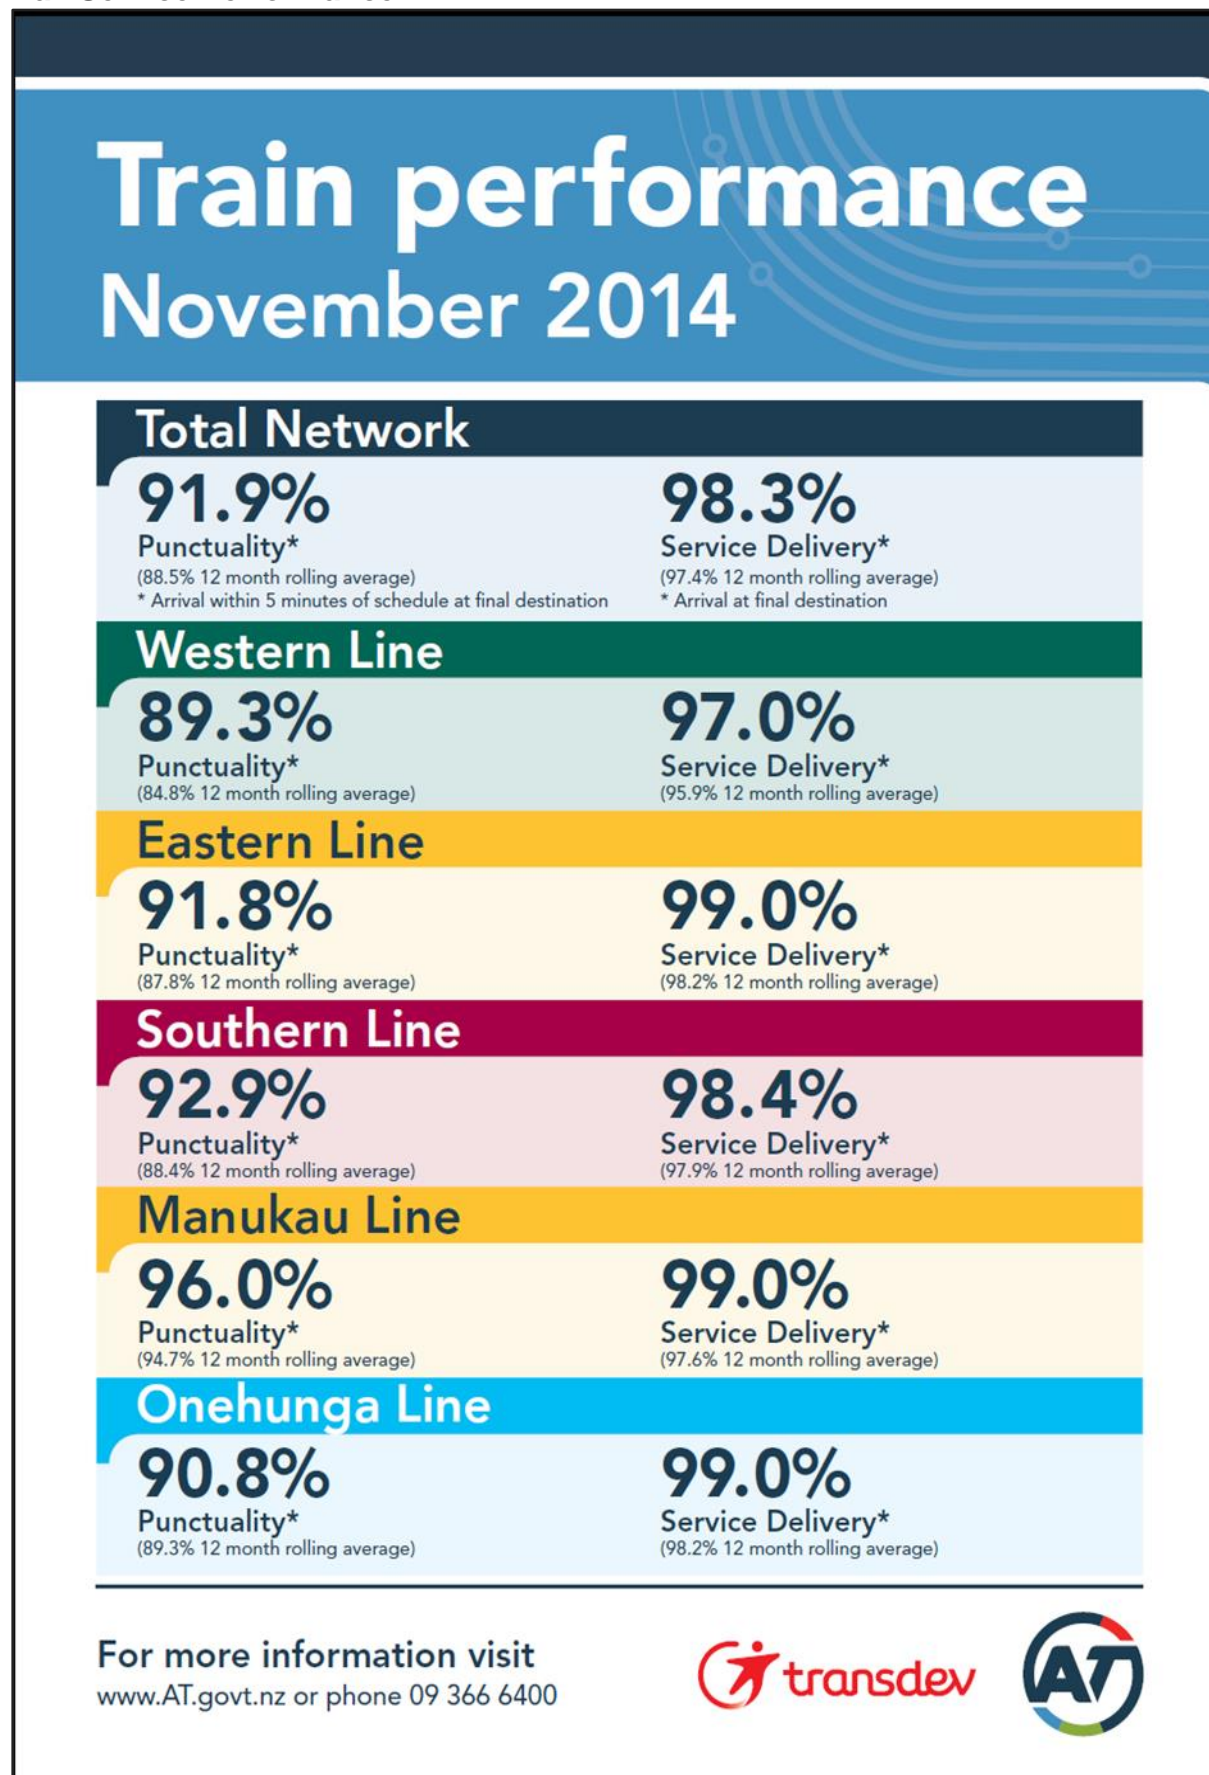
Train performance
November 2014

Total Network

91.9%
Punctuality*
(88.5% 12 month rolling average)
* Arrival within 5 minutes of schedule at final destination

98.3%
Service Delivery*
(97.4% 12 month rolling average)
* Arrival at final destination

Western Line

89.3%
Punctuality*
(84.8% 12 month rolling average)

97.0%
Service Delivery*
(95.9% 12 month rolling average)

Eastern Line

91.8%
Punctuality*
(87.8% 12 month rolling average)

99.0%
Service Delivery*
(98.2% 12 month rolling average)

Southern Line

92.9%
Punctuality*
(88.4% 12 month rolling average)

98.4%
Service Delivery*
(97.9% 12 month rolling average)

Manukau Line

96.0%
Punctuality*
(94.7% 12 month rolling average)

99.0%
Service Delivery*
(97.6% 12 month rolling average)

Onehunga Line

90.8%
Punctuality*
(89.3% 12 month rolling average)

99.0%
Service Delivery*
(98.2% 12 month rolling average)

For more information visit
www.AT.govt.nz or phone 09 366 6400

transdev

AT